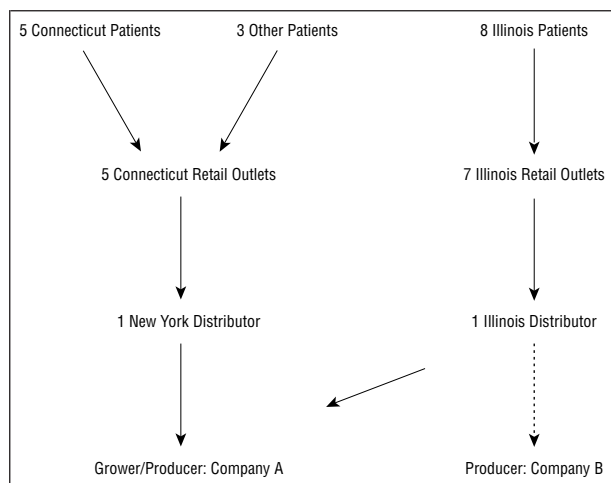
5 Connecticut Patients

3 Other Patients

8 Illinois Patients

5 Connecticut Retail Outlets

7 Illinois Retail Outlets

1 New York Distributor

1 Illinois Distributor

Grower/Producer: Company A

Producer: Company B